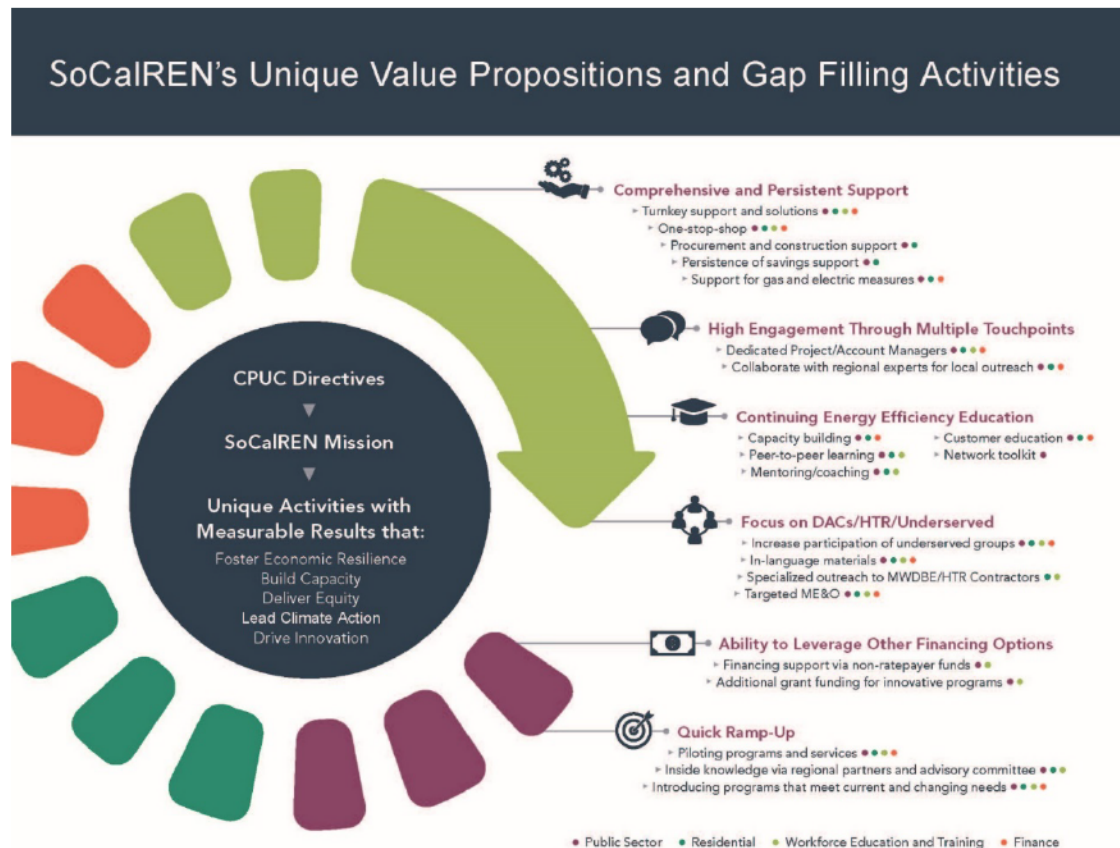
SoCalREN's Unique Value Propositions and Gap Filling Activities

CPUC Directives
▼
SoCalREN Mission
▼
Unique Activities with Measurable Results that:
Foster Economic Resilience
Build Capacity
Deliver Equity
Lead Climate Action
Drive Innovation

Comprehensive and Persistent Support
Turnkey support and solutions
One-stop-shop
Procurement and construction support
Persistence of savings support
Support for gas and electric measures

High Engagement Through Multiple Touchpoints
Dedicated Project/Account Managers
Collaborate with regional experts for local outreach

Continuing Energy Efficiency Education
Capacity building
Peer-to-peer learning
Mentoring/coaching
Customer education
Network toolkit

Focus on DACs/HTR/Underserved
Increase participation of underserved groups
In-language materials
Specialized outreach to MWDBE/HTR Contractors
Targeted ME&O

Ability to Leverage Other Financing Options
Financing support via non-ratepayer funds
Additional grant funding for innovative programs

Quick Ramp-Up
Piloting programs and services
Inside knowledge via regional partners and advisory committee
Introducing programs that meet current and changing needs

Public Sector   Residential   Workforce Education and Training   Finance